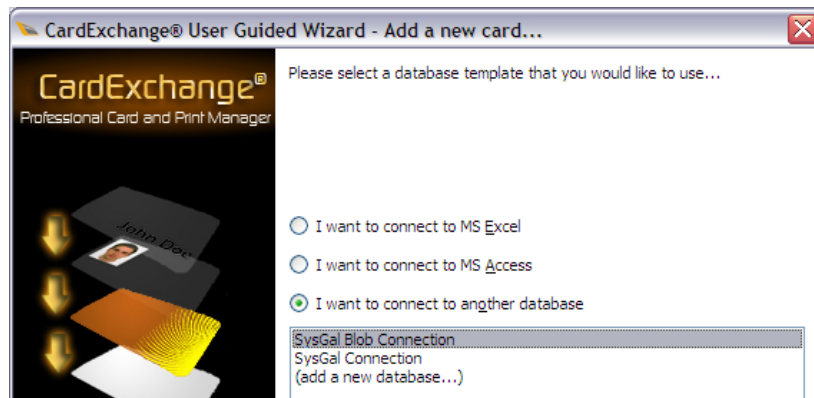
CardExchange® User Guided Wizard - Add a new card...

CardExchange®
Professional Card and Print Manager

John Doe

Please select a database template that you would like to use...

I want to connect to MS Excel

I want to connect to MS Access

I want to connect to another database

SysGal Blob Connection
SysGal Connection
(add a new database...)